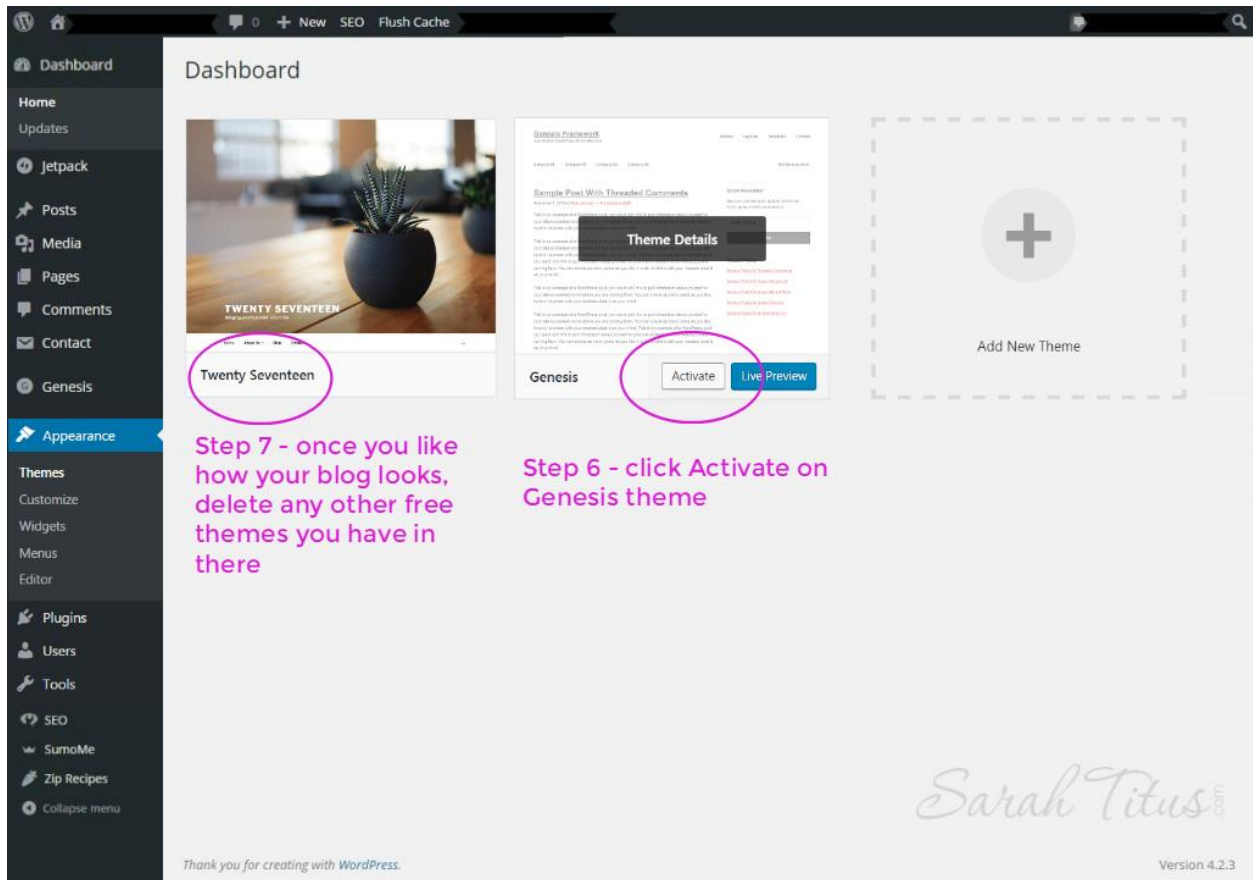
0 + New SEO Flush Cache

Dashboard
Home
Updates
Jetpack
Posts
Media
Pages
Comments
Contact
Genesis
Appearance
Themes
Customize
Widgets
Menus
Editor
Plugins
Users
Tools
SEO
SumoMe
Zip Recipes
Collapse menu

Dashboard

TWENTY SEVENTEEN

Twenty Seventeen

Genesis Framework

Sample Post With Threaded Comments

Theme Details

Genesis
Activate
Live Preview

Add New Theme

Step 7 - once you like how your blog looks, delete any other free themes you have in there

Step 6 - click Activate on Genesis theme

Sarah Titus .com

Thank you for creating with WordPress.

Version 4.2.3